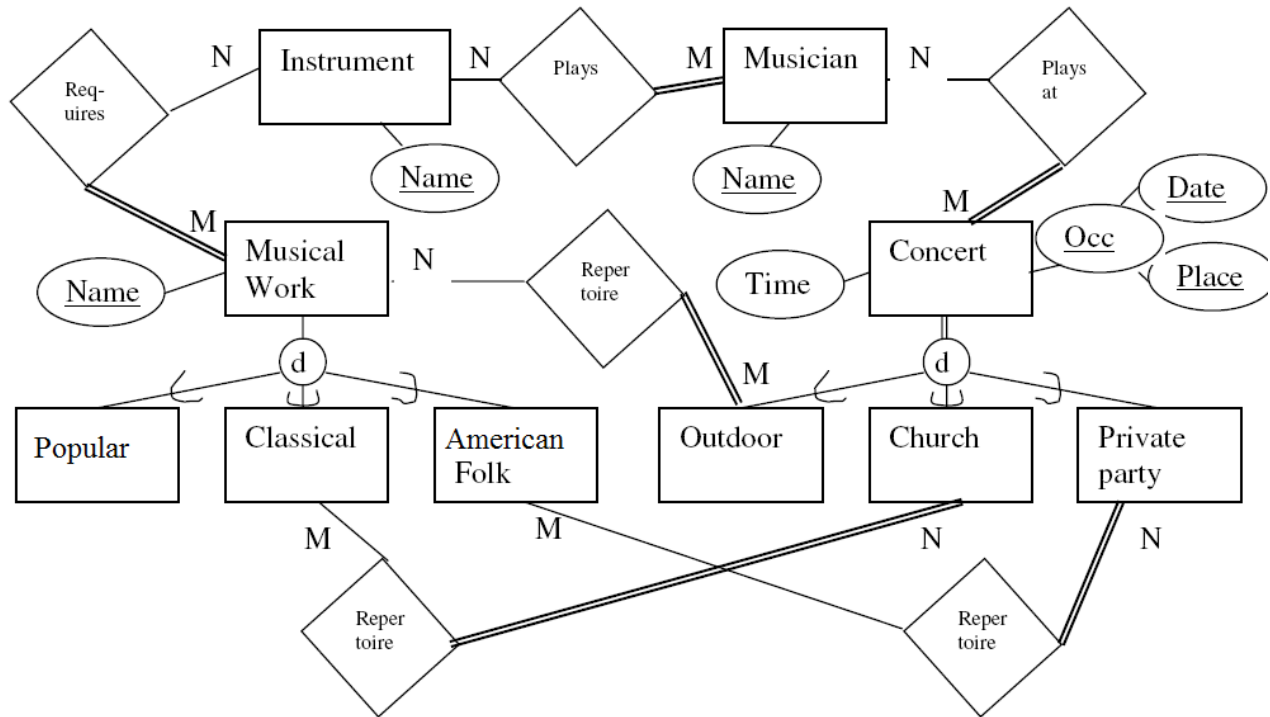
N
Req-uires
Instrument
N
Plays
M
Musician
N
Plays at
Name
Name
M
Date
M
Musical Work
N
Reper toire
Concert
Occ
Name
Time
Place
d
d
M
Popular
Classical
American Folk
Outdoor
Church
Private party
M
M
N
N
Reper toire
Reper toire